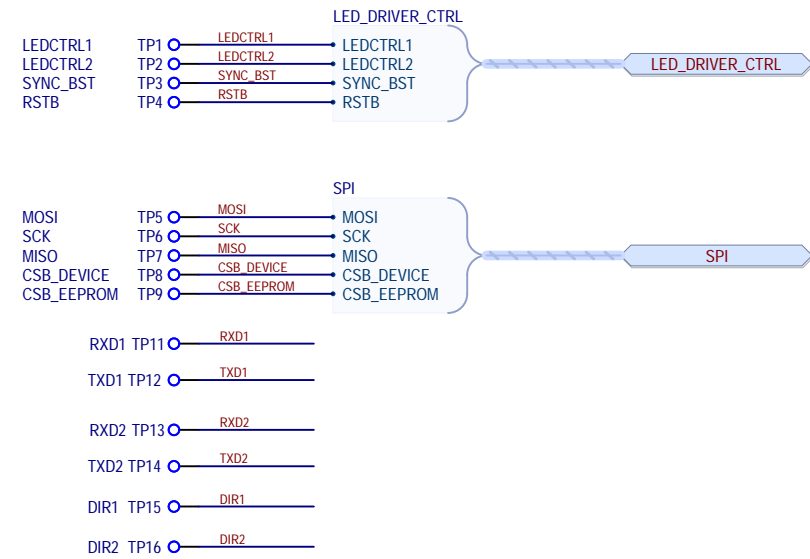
LED_DRIVER_CTRL

LEDCTRL1 TP1 LEDCTRL1 LEDCTRL1
LEDCTRL2 TP2 LEDCTRL2 LEDCTRL2
SYNC_BST TP3 SYNC_BST SYNC_BST
RSTB TP4 RSTB RSTB

LED_DRIVER_CTRL

SPI

MOSI TP5 MOSI MOSI
SCK TP6 SCK SCK
MISO TP7 MISO MISO
CSB_DEVICE TP8 CSB_DEVICE CSB_DEVICE
CSB_EEPROM TP9 CSB_EEPROM CSB_EEPROM

SPI

RXD1 TP11 RXD1

TXD1 TP12 TXD1

RXD2 TP13 RXD2

TXD2 TP14 TXD2

DIR1 TP15 DIR1

DIR2 TP16 DIR2